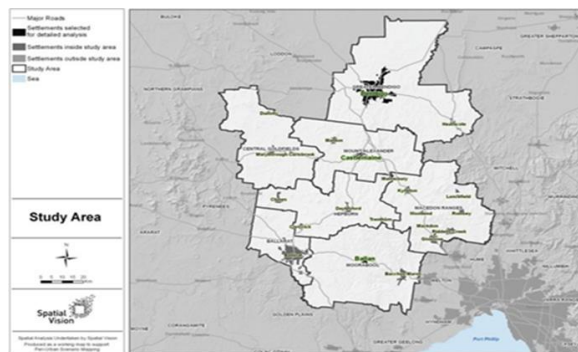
Major Roads
Settlements selected for detailed analysis
Settlements inside study area
Settlements outside study area
Study Area
Sea

Study Area

Spatial Vision

Spatial Analysis Undertaken by Spatial Vision
Produced as a working map to support
Peri-Urban Scenario Mapping

BULOKE
CAMPASPE
GREATER SHEPPARTON
NORTHERN GRAMPIANS
STRATHBOGIE
CENTRAL GOLDFIELDS
Maryborough
MOUNT ALEXANDER
Castlemaine
Kyneton
MACEDON RANGES
Lancefield
Daylesford
HEPBURN
Creswick
Trentham
Woodend
Gisborne
Riddells Creek
BALLARAT
Ballan
MOORABOOL
Bacchus Marsh
GOLDEN PLAINS
GREATER GEELONG
CORANGAMITE
Port Phillip
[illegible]